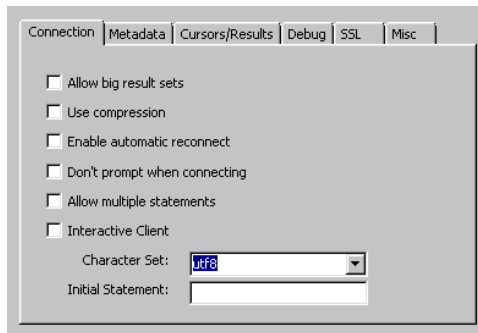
Connection | Metadata | Cursors/Results | Debug | SSL | Misc

Allow big result sets

Use compression

Enable automatic reconnect

Don't prompt when connecting

Allow multiple statements

Interactive Client

Character Set: utf8

Initial Statement: